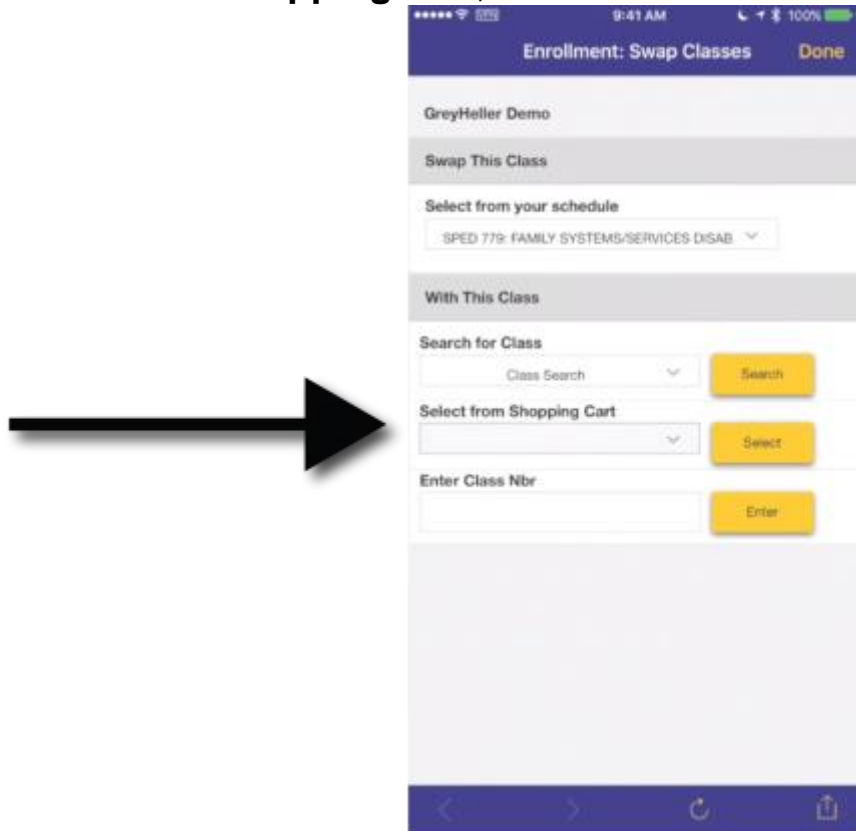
9:41 AM
100%
Enrollment: Swap Classes
Done

GreyHeller Demo

Swap This Class

Select from your schedule
SPED 779: FAMILY SYSTEMS/SERVICES DISAB

With This Class

Search for Class
Class Search
Search

Select from Shopping Cart
Select

Enter Class Nbr
Enter